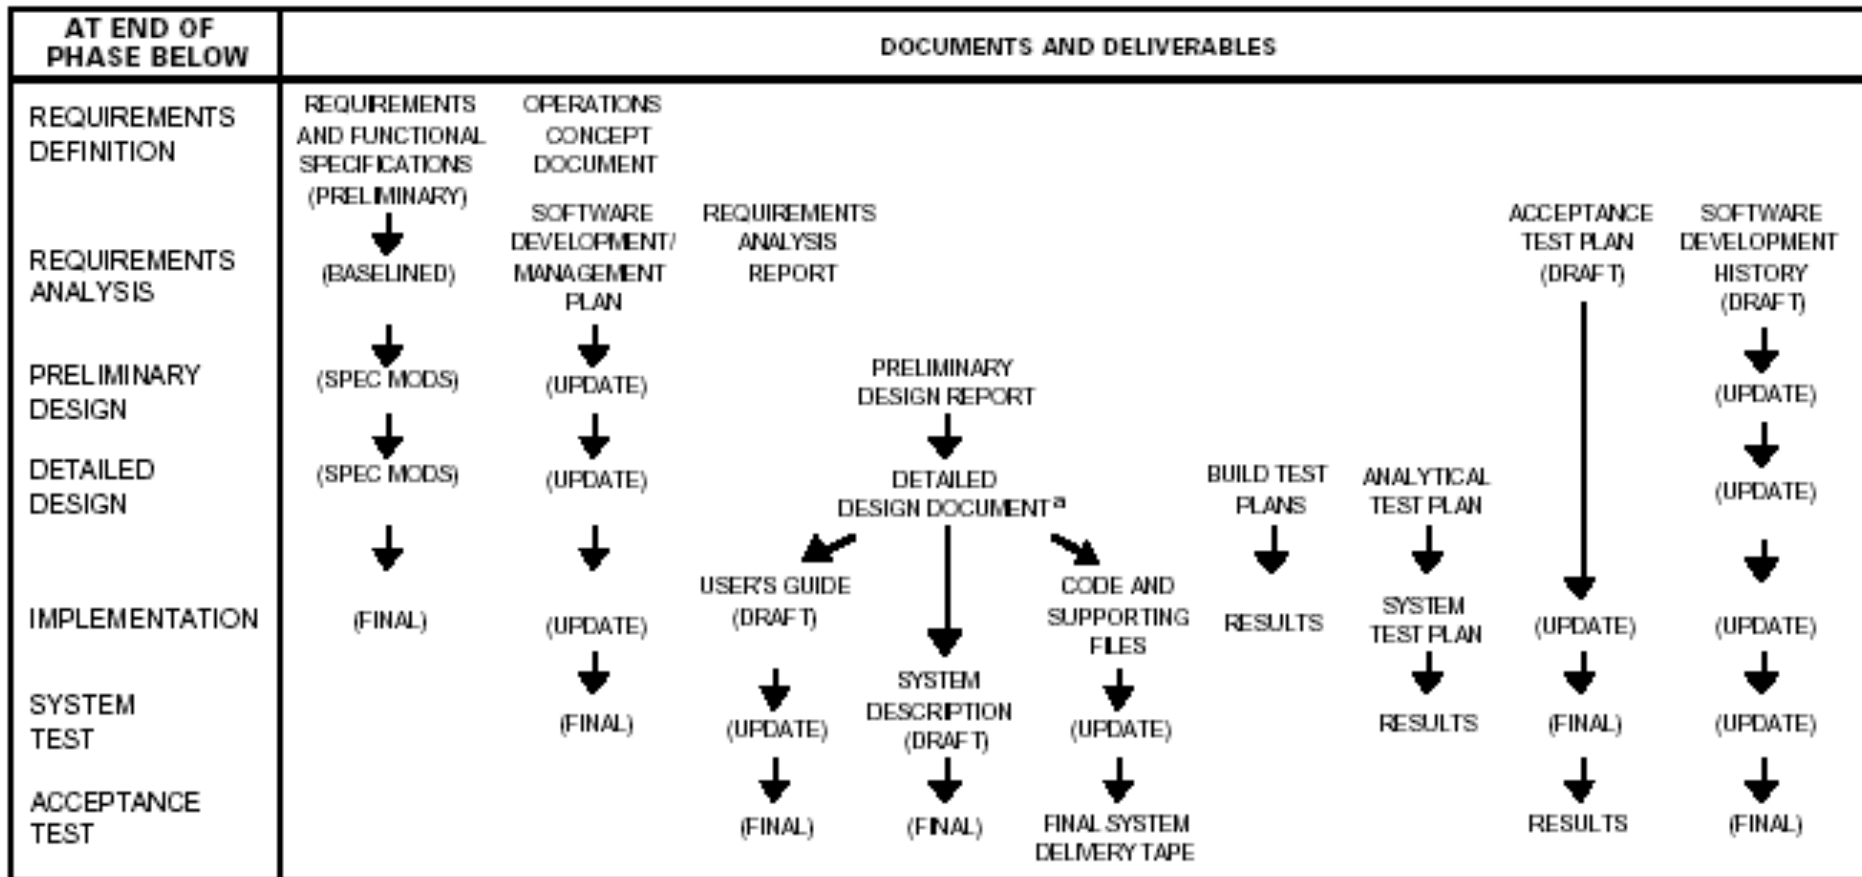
AT END OF PHASE BELOW

DOCUMENTS AND DELIVERABLES

REQUIREMENTS DEFINITION

REQUIREMENTS ANALYSIS

PRELIMINARY DESIGN

DETAILED DESIGN

IMPLEMENTATION

SYSTEM TEST

ACCEPTANCE TEST

REQUIREMENTS AND FUNCTIONAL SPECIFICATIONS (PRELIMINARY)

(BASELINED)

(SPEC MODS)

(SPEC MODS)

(FINAL)

OPERATIONS CONCEPT DOCUMENT

SOFTWARE DEVELOPMENT/ MANAGEMENT PLAN

(UPDATE)

(UPDATE)

(UPDATE)

(FINAL)

REQUIREMENTS ANALYSIS REPORT

PRELIMINARY DESIGN REPORT

DETAILED DESIGN DOCUMENT$^{a}$

USER'S GUIDE (DRAFT)

(UPDATE)

(FINAL)

SYSTEM DESCRIPTION (DRAFT)

(FINAL)

CODE AND SUPPORTING FILES

(UPDATE)

FINAL SYSTEM DELIVERY TAPE

BUILD TEST PLANS

RESULTS

ANALYTICAL TEST PLAN

SYSTEM TEST PLAN

RESULTS

ACCEPTANCE TEST PLAN (DRAFT)

(UPDATE)

(FINAL)

RESULTS

SOFTWARE DEVELOPMENT HISTORY (DRAFT)

(UPDATE)

(UPDATE)

(UPDATE)

(UPDATE)

(FINAL)